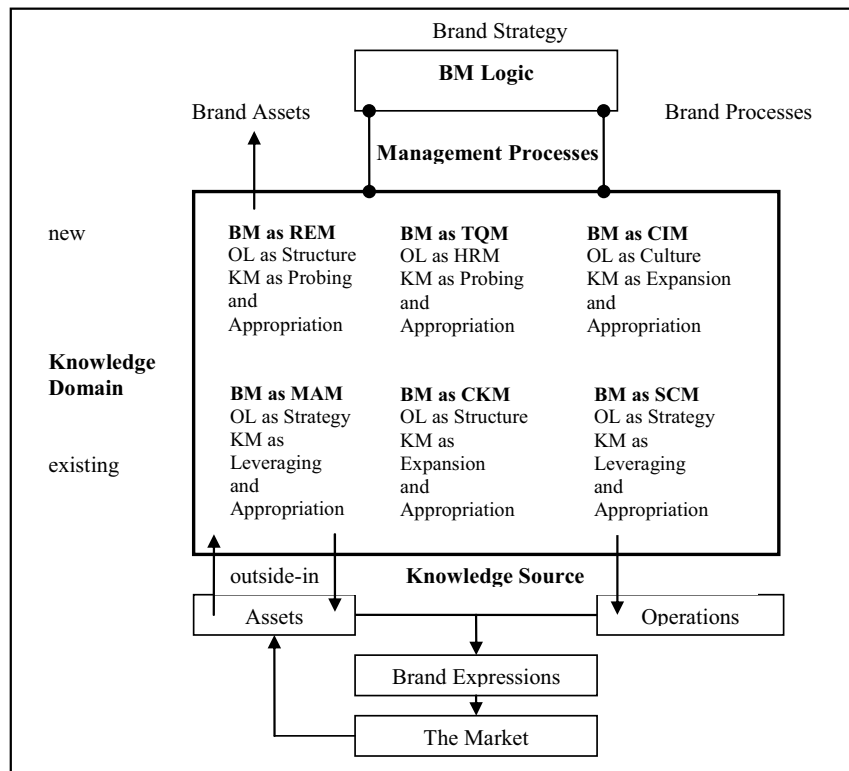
Brand Strategy

BM Logic

Brand Assets

Brand Processes

Management Processes

new

BM as REM
OL as Structure
KM as Probing and Appropriation

BM as TQM
OL as HRM
KM as Probing and Appropriation

BM as CIM
OL as Culture
KM as Expansion and Appropriation

Knowledge Domain

BM as MAM
OL as Strategy
KM as Leveraging and Appropriation

BM as CKM
OL as Structure
KM as Expansion and Appropriation

BM as SCM
OL as Strategy
KM as Leveraging and Appropriation

existing

outside-in

Knowledge Source

Assets

Operations

Brand Expressions

The Market